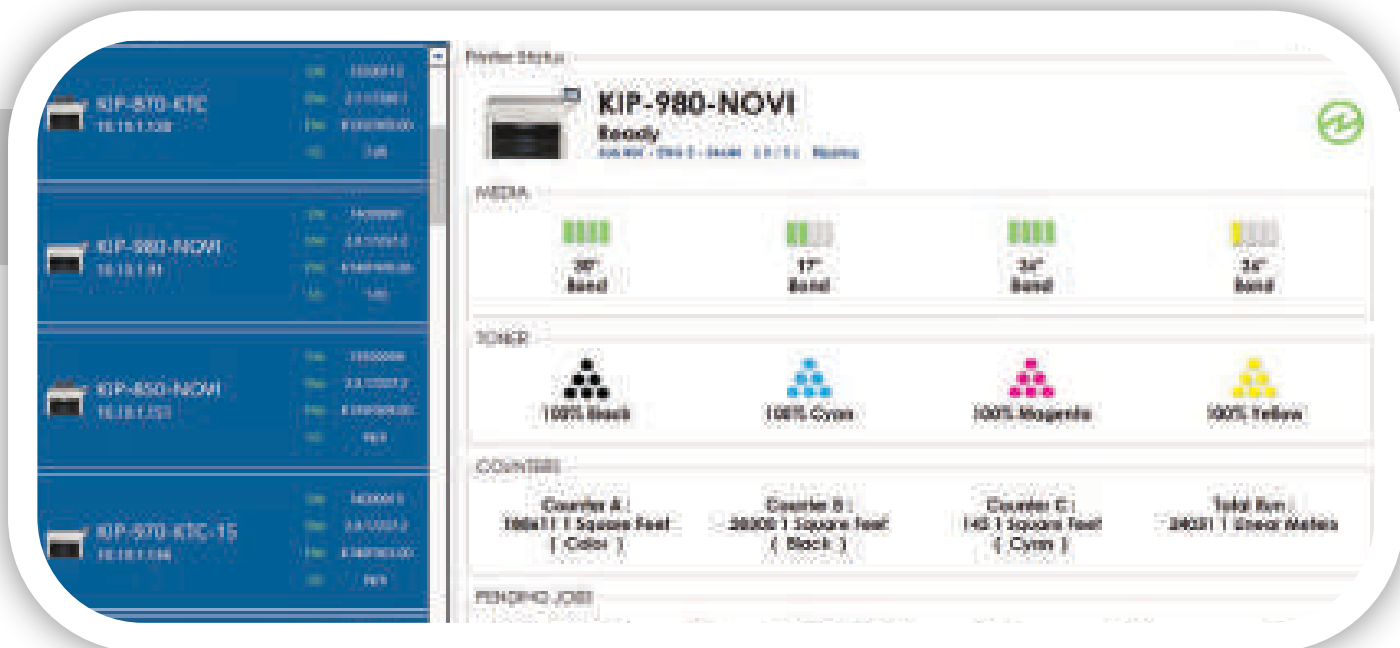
KIP-870-KTC
10.10.1.100

KIP-980-NOVI
10.10.1.91

KIP-850-NOVI
10.10.1.151

KIP-970-KTC-15
10.10.1.106

Printer Status

KIP-980-NOVI
Ready
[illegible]

MEDIA
36"
Bond
17"
Bond
34"
Bond
24"
Bond

TONER
100% Black
100% Cyan
100% Magenta
100% Yellow

COUNTERS
Counter A :
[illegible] Square Feet
( Color )
Counter B :
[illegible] Square Feet
( Black )
Counter C :
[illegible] Square Feet
( Cyan )
Total Run :
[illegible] Linear Meters

PENDING JOBS